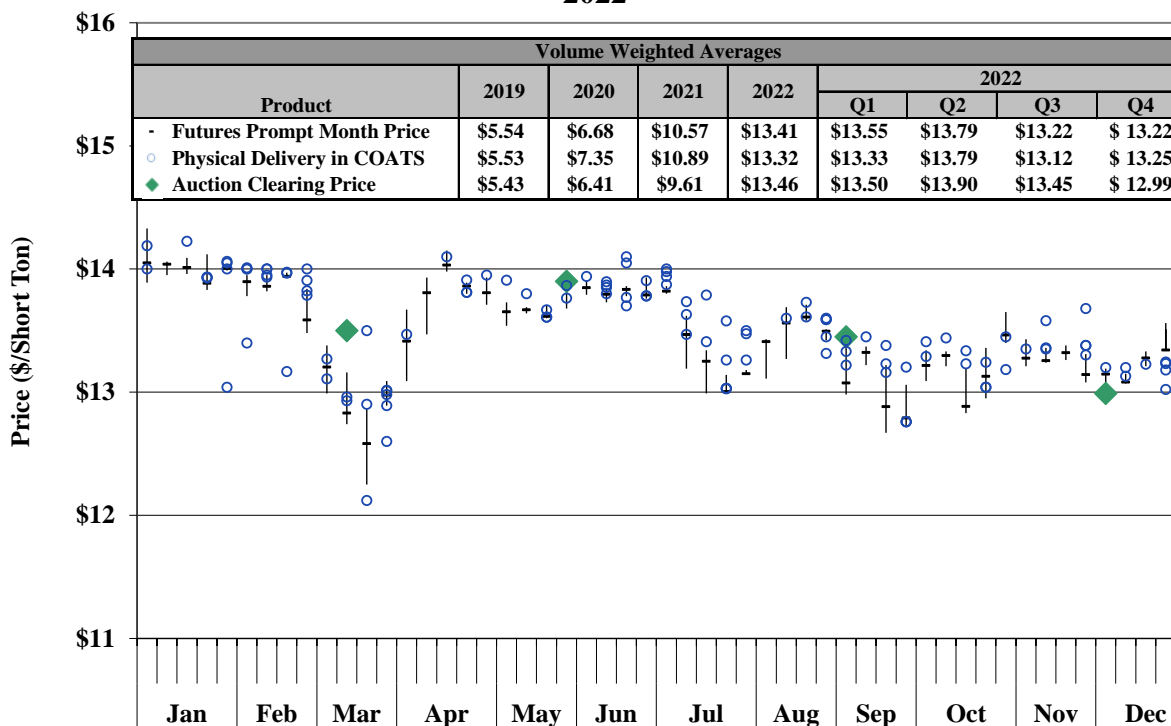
2022

Volume Weighted Averages

| Product | 2019 | 2020 | 2021 | 2022 | 2022 Q1 | Q2 | Q3 | Q4 |
|---|---|---|---|---|---|---|---|---|
| Futures Prompt Month Price | \$5.54 | \$6.68 | \$10.57 | \$13.41 | \$13.55 | \$13.79 | \$13.22 | \$ 13.22 |
| Physical Delivery in COATS | \$5.53 | \$7.35 | \$10.89 | \$13.32 | \$13.33 | \$13.79 | \$13.12 | \$ 13.25 |
| Auction Clearing Price | \$5.43 | \$6.41 | \$9.61 | \$13.46 | \$13.50 | \$13.90 | \$13.45 | \$ 12.99 |

\$16
\$15
\$14
\$13
\$12
\$11

Price (\$/Short Ton)

Jan Feb Mar Apr May Jun Jul Aug Sep Oct Nov Dec